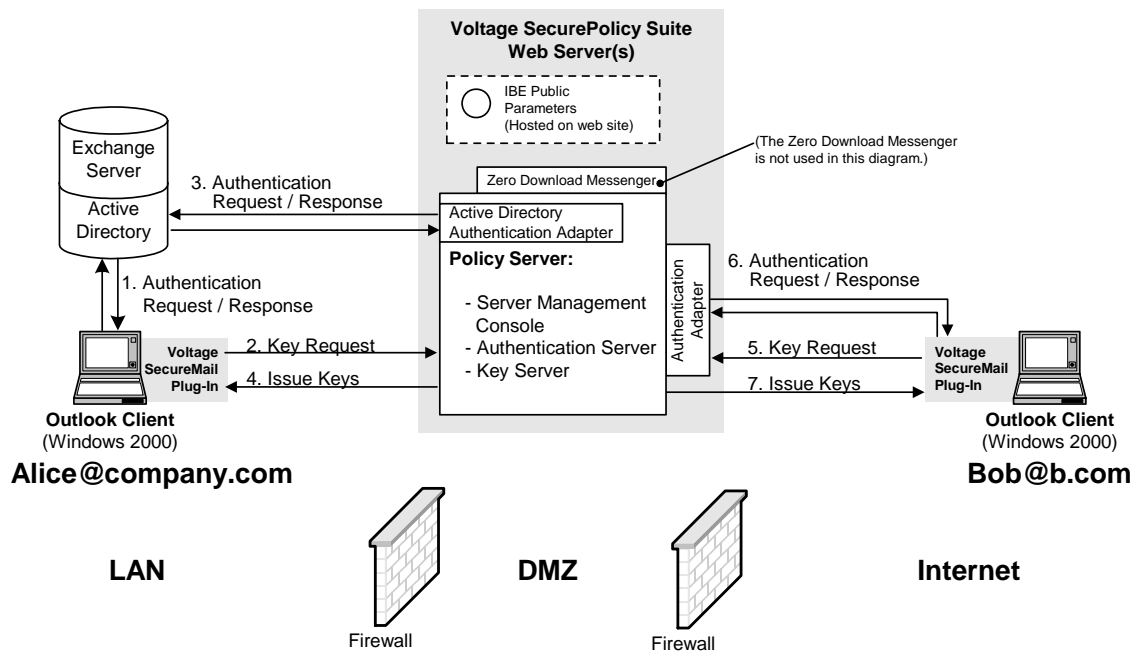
Voltage SecurePolicy Suite
Web Server(s)

IBE Public Parameters (Hosted on web site)

Exchange Server

Active Directory

(The Zero Download Messenger is not used in this diagram.)

Zero Download Messenger

3. Authentication Request / Response

Active Directory Authentication Adapter

Policy Server:

- Server Management Console
- Authentication Server
- Key Server

Authentication Adapter

1. Authentication Request / Response

6. Authentication Request / Response

Voltage SecureMail Plug-In

2. Key Request

4. Issue Keys

5. Key Request

7. Issue Keys

Voltage SecureMail Plug-In

Outlook Client
(Windows 2000)

Outlook Client
(Windows 2000)

Alice@company.com

Bob@b.com

LAN

DMZ

Internet

Firewall

Firewall